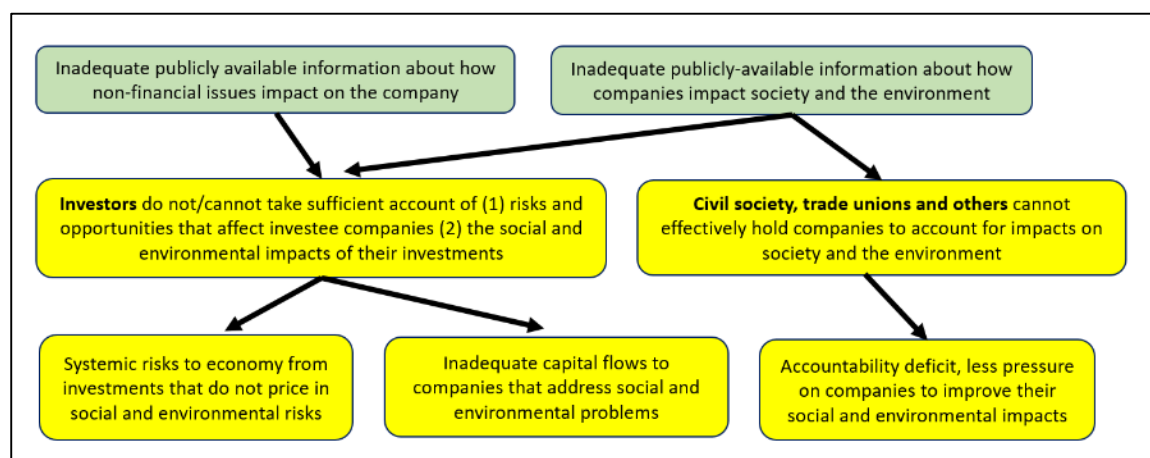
Inadequate publicly available information about how non-financial issues impact on the company

Inadequate publicly-available information about how companies impact society and the environment

**Investors** do not/cannot take sufficient account of (1) risks and opportunities that affect investee companies (2) the social and environmental impacts of their investments

**Civil society, trade unions and others** cannot effectively hold companies to account for impacts on society and the environment

Systemic risks to economy from investments that do not price in social and environmental risks

Inadequate capital flows to companies that address social and environmental problems

Accountability deficit, less pressure on companies to improve their social and environmental impacts